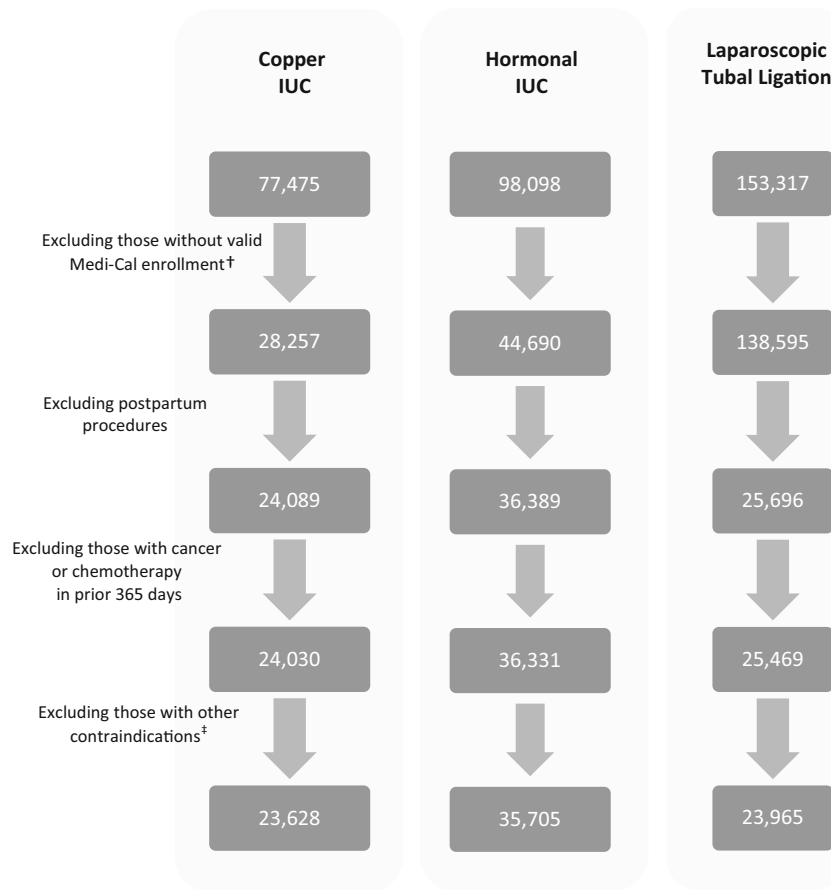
Copper IUC

Hormonal IUC

Laparoscopic Tubal Ligation

77,475

98,098

153,317

Excluding those without valid Medi-Cal enrollment†

28,257

44,690

138,595

Excluding postpartum procedures

24,089

36,389

25,696

Excluding those with cancer or chemotherapy in prior 365 days

24,030

36,331

25,469

Excluding those with other contraindications‡

23,628

35,705

23,965